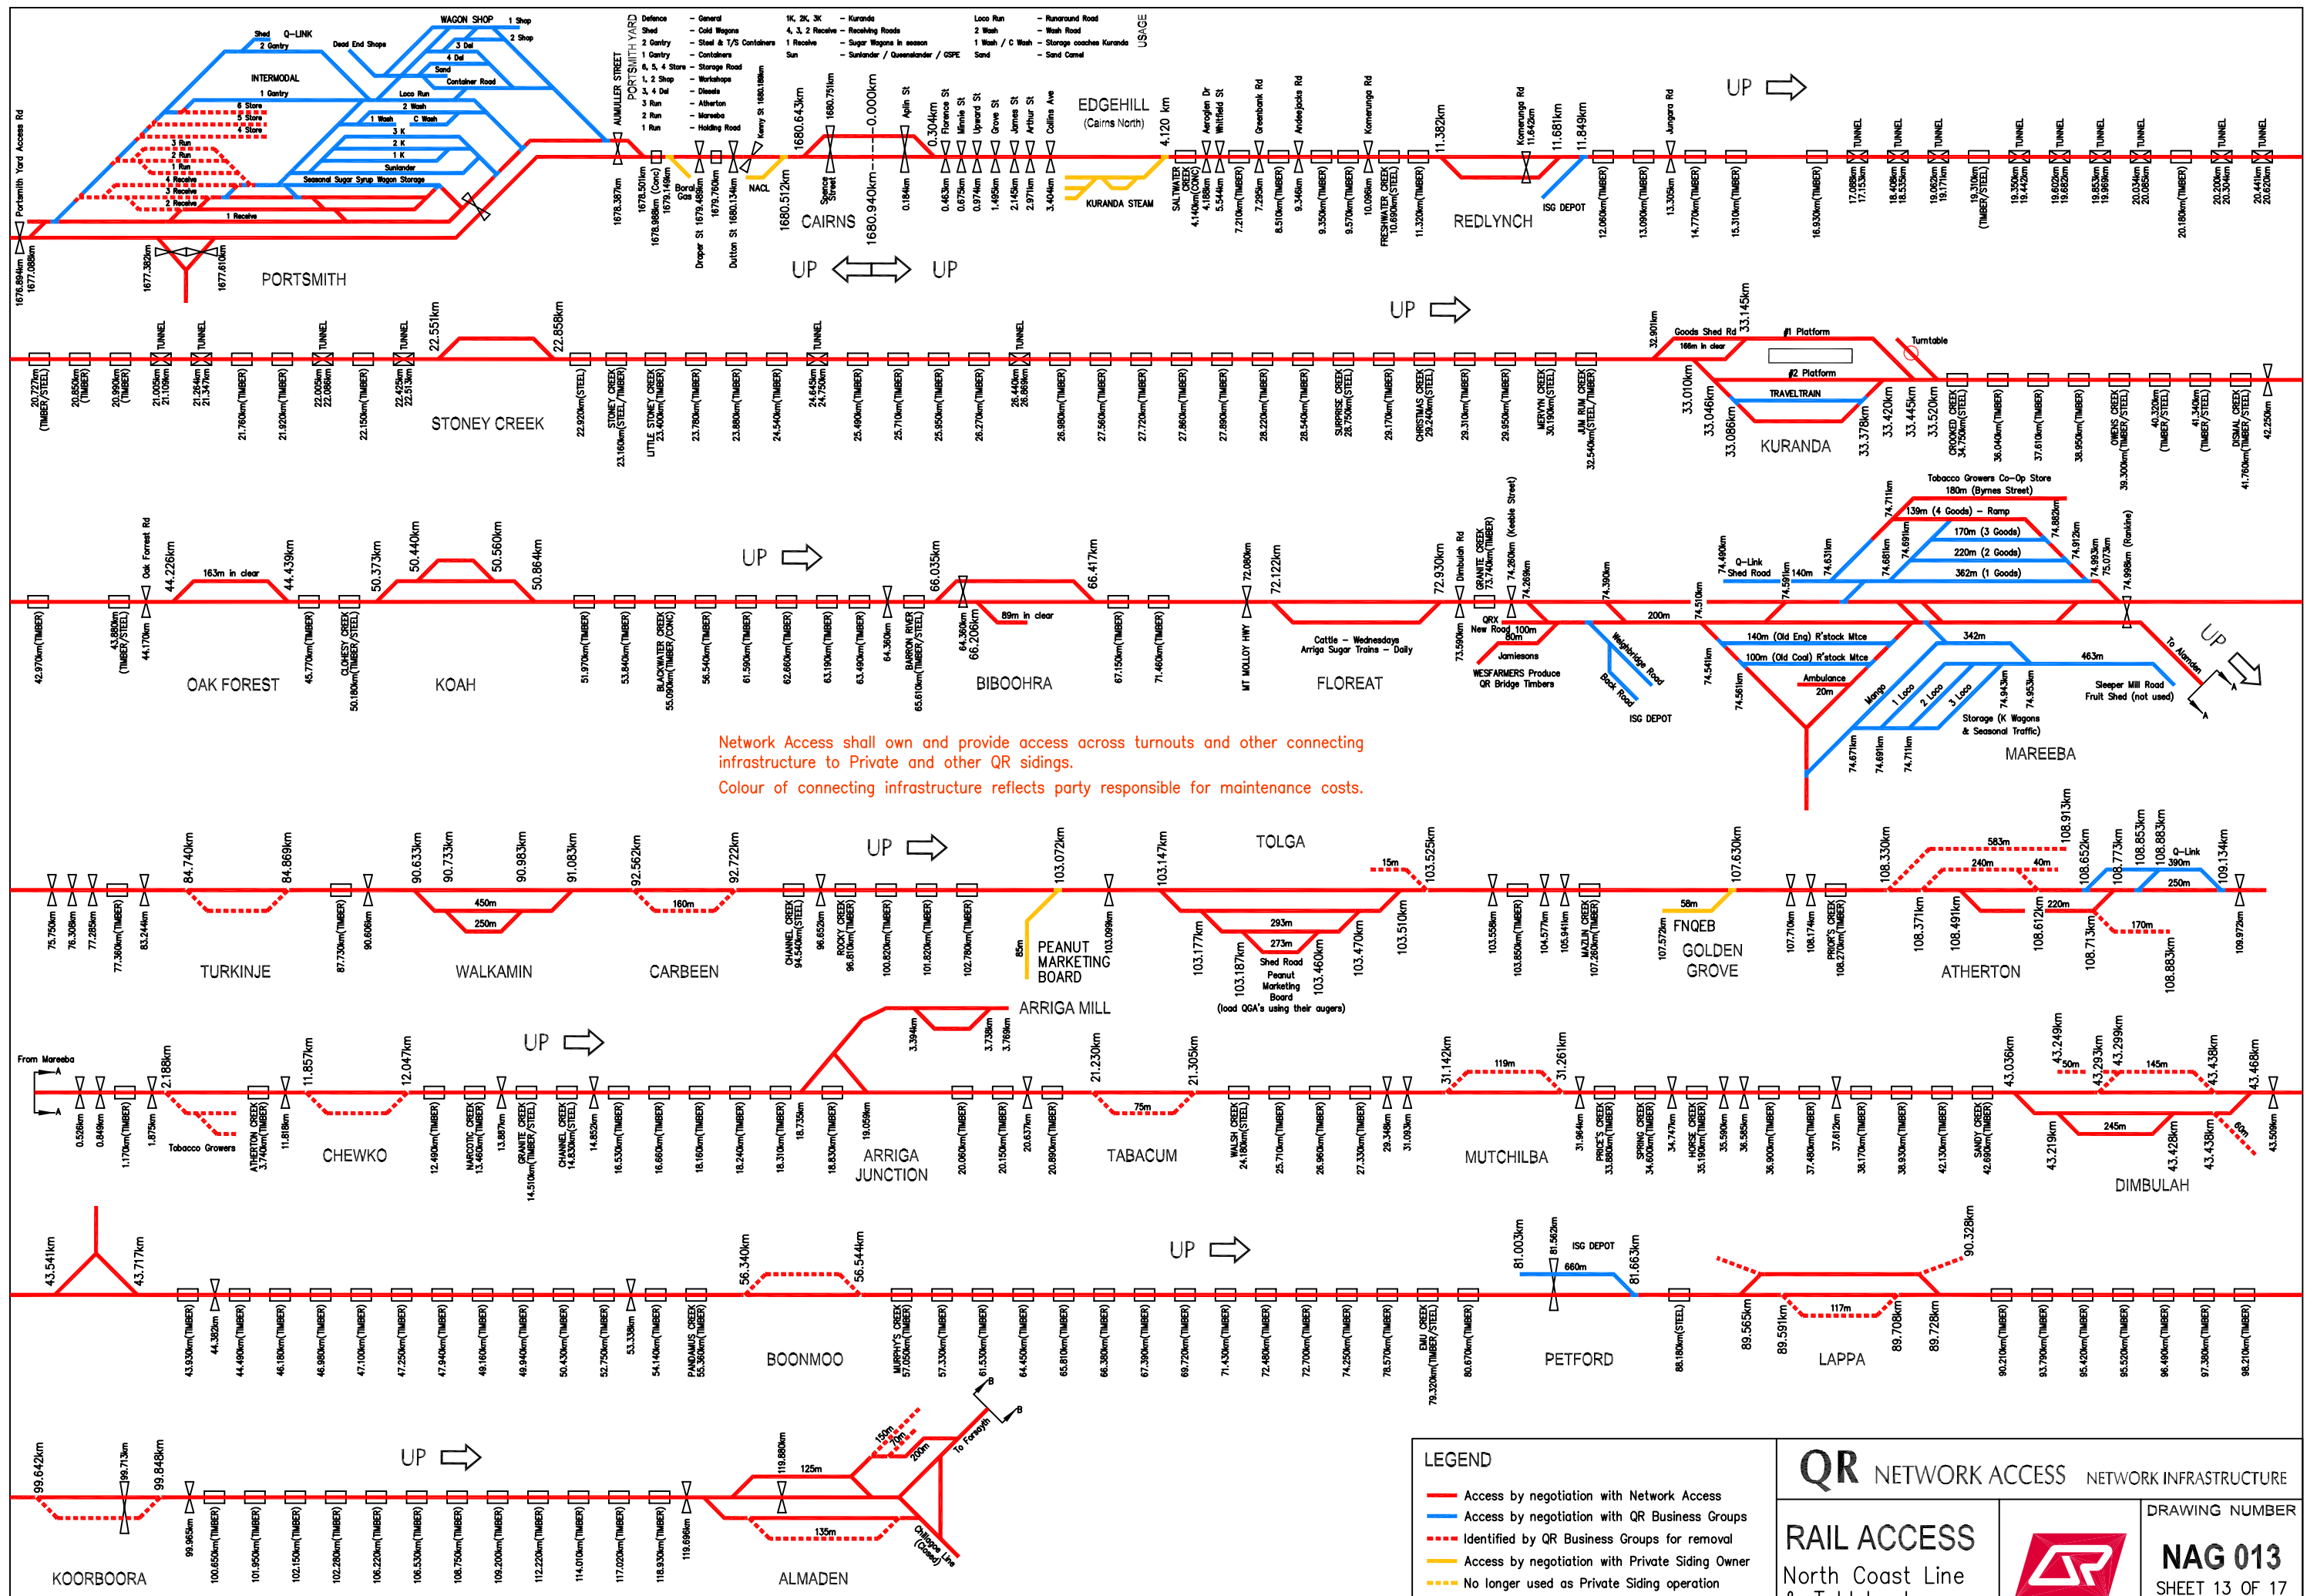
PORTSMITH
CAIRNS
EDGEHILL (Cairns North)
KURANDA STEAM
REDLYNCH
ISG DEPOT
UP
STONEY CREEK
KURANDA
OAK FOREST
KOAH
BIBOOHRA
FLOREAT
MAREEBA
Network Access shall own and provide access across turnouts and other connecting infrastructure to Private and other QR sidings.
Colour of connecting infrastructure reflects party responsible for maintenance costs.
TURKINJE
WALKAMIN
CARBEEN
PEANUT MARKETING BOARD
TOLGA
FNQEB
GOLDEN GROVE
ATHERTON
ARRIGA MILL
CHEWKO
ARRIGA JUNCTION
TABACUM
MUTCHILBA
DIMBULAH
BOONMOO
PETFORD
LAPPA
KOORBOORA
ALMADEN

LEGEND
Access by negotiation with Network Access
Access by negotiation with QR Business Groups
Identified by QR Business Groups for removal
Access by negotiation with Private Siding Owner
No longer used as Private Siding operation

QR NETWORK ACCESS NETWORK INFRASTRUCTURE
RAIL ACCESS
North Coast Line
DRAWING NUMBER
NAG 013
SHEET 13 OF 17